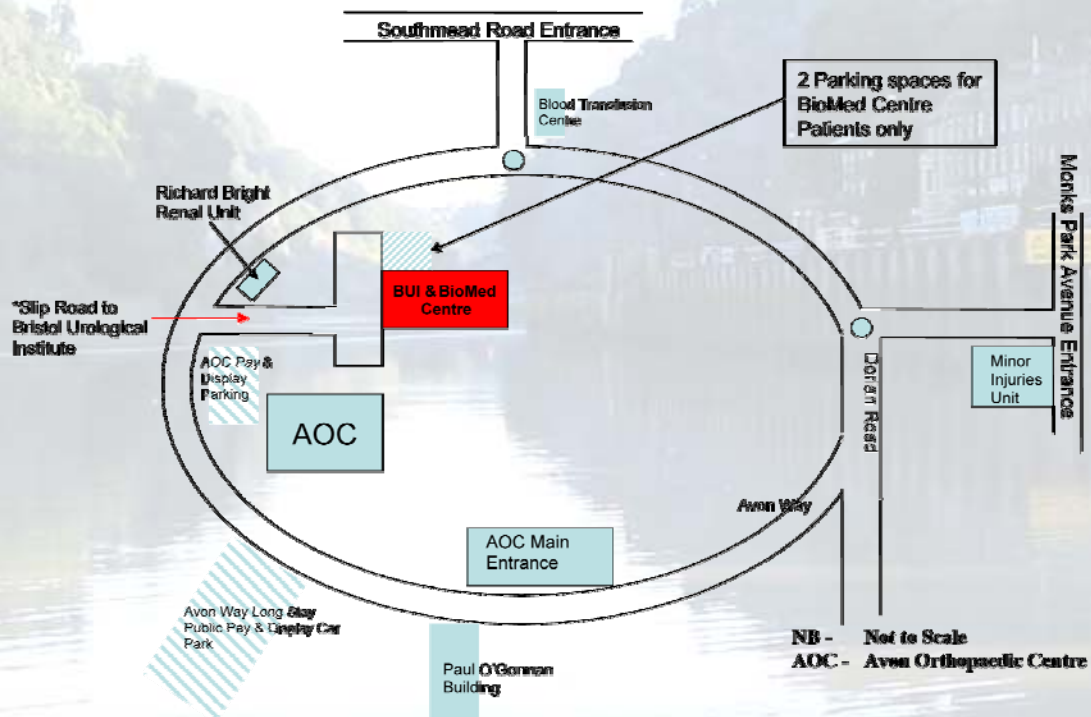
Southmead Road Entrance

Blood Transfusion Centre

2 Parking spaces for BioMed Centre Patients only

Richard Bright Renal Unit

*Slip Road to Bristol Urological Institute

BUI & BioMed Centre

Monks Park Avenue Entrance

Dorian Road

Minor Injuries Unit

AOC Pay & Display Parking

AOC

Avon Way

AOC Main Entrance

Avon Way Long Stay Public Pay & Display Car Park

Paul O'Gorman Building

NB - Not to Scale
AOC - Avon Orthopaedic Centre